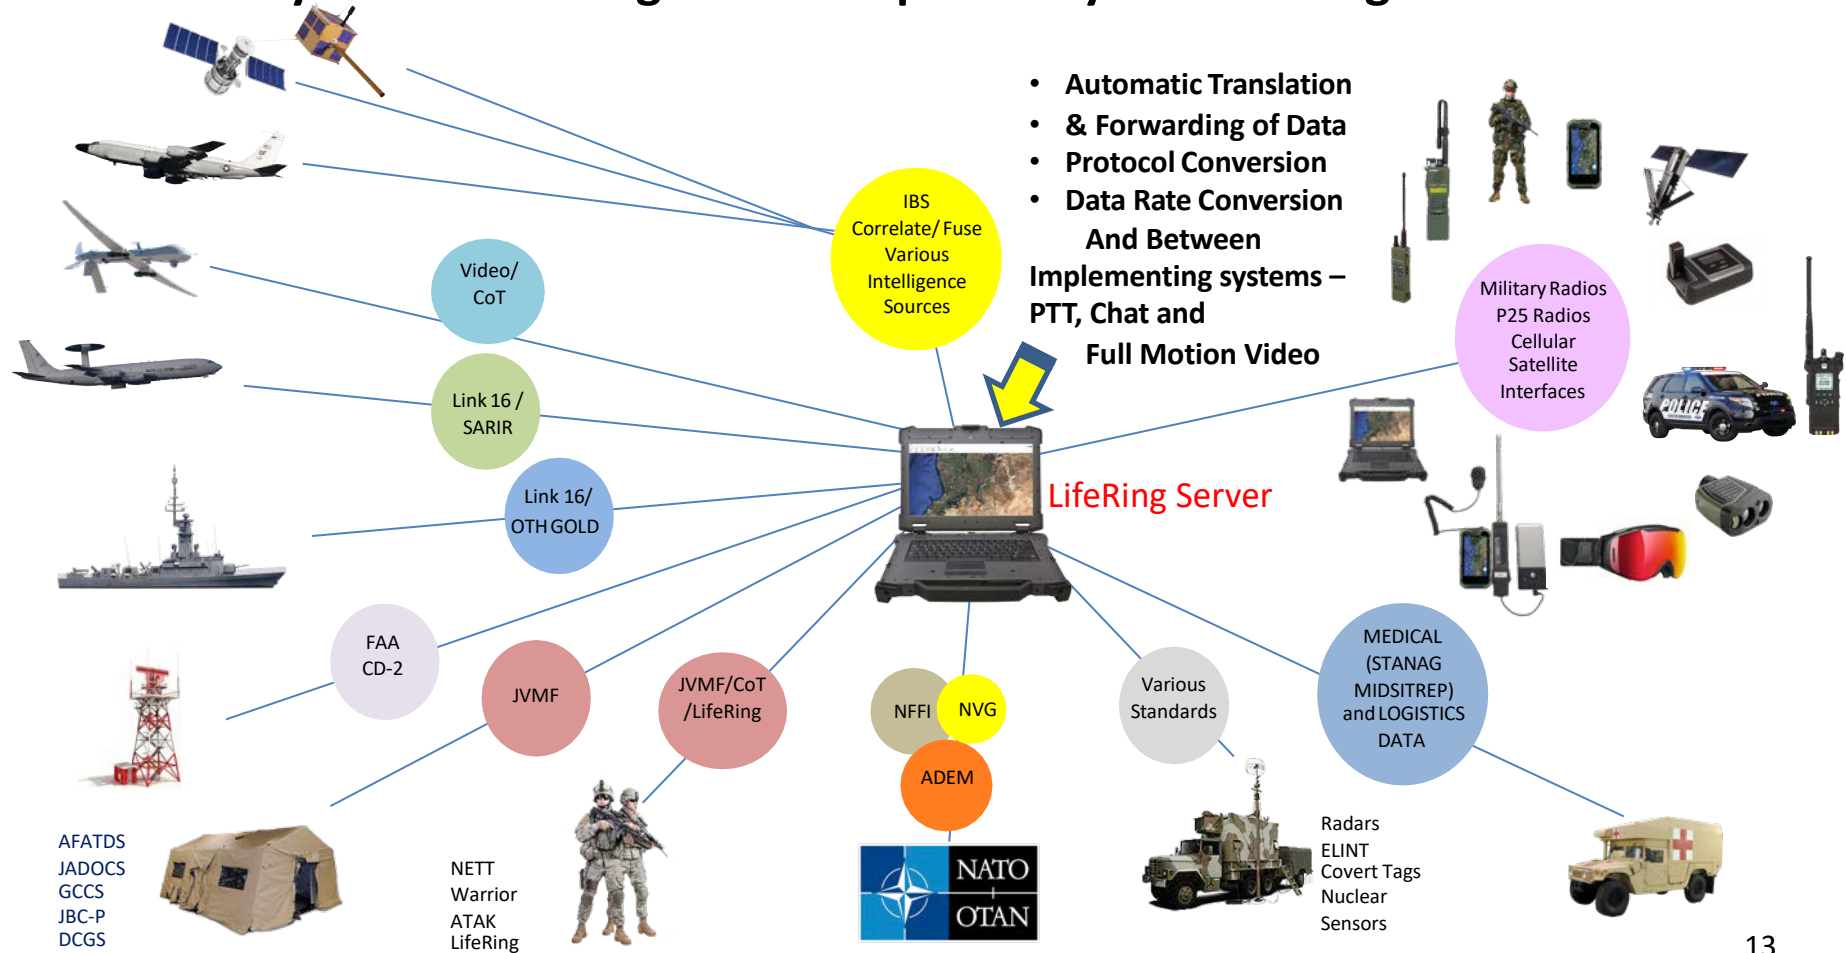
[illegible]

• Automatic Translation
• & Forwarding of Data
• Protocol Conversion
• Data Rate Conversion
And Between Implementing systems – PTT, Chat and
Full Motion Video

IBS Correlate/ Fuse Various Intelligence Sources

Video/ CoT

Link 16 / SARIR

Link 16/ OTH GOLD

Military Radios P25 Radios Cellular Satellite Interfaces

POLICE

LifeRing Server

FAA CD-2

JVMF

JVMF/CoT /LifeRing

NFFI

NVG

ADEM

Various Standards

MEDICAL (STANAG MIDSITREP) and LOGISTICS DATA

AFATDS
JADOCS
GCCS
JBC-P
DCGS

NETT
Warrior
ATAK
LifeRing

NATO
OTAN

Radars
ELINT
Covert Tags
Nuclear
Sensors

13